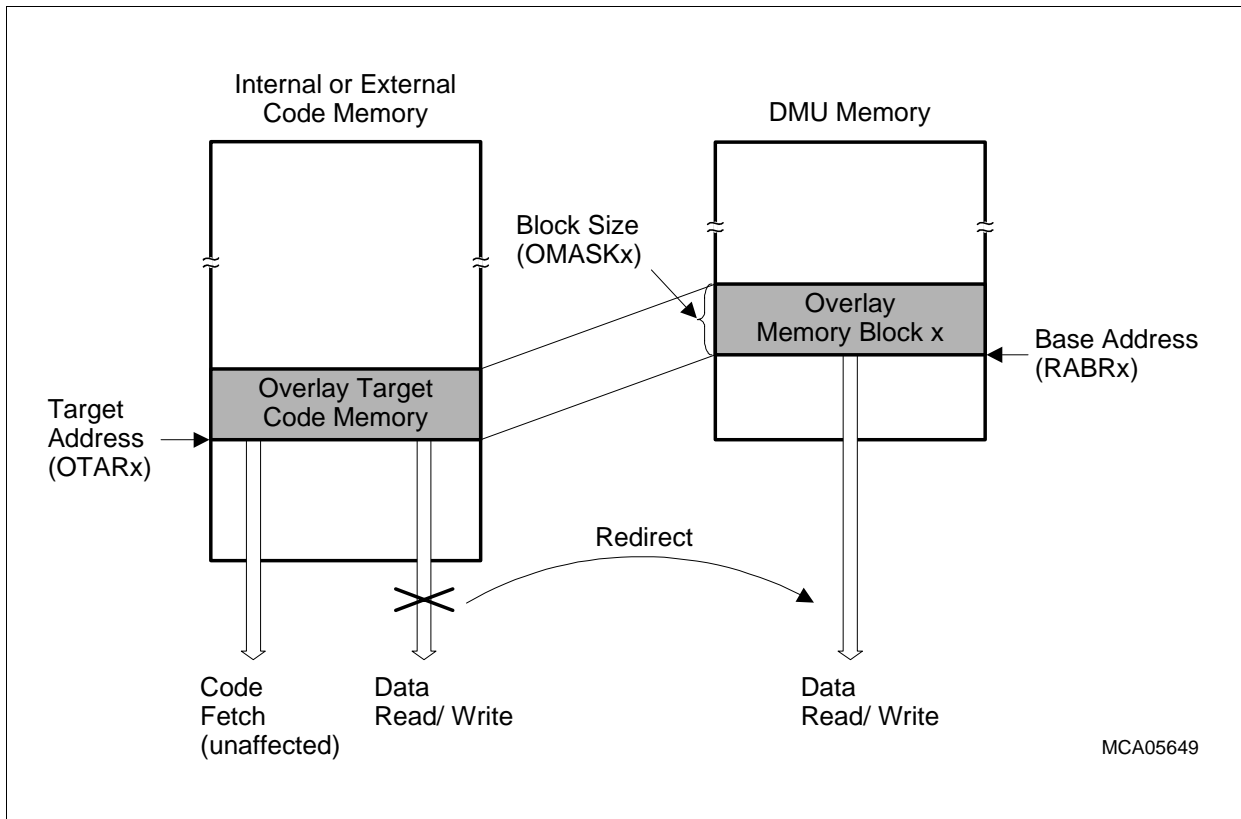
Internal or External Code Memory

DMU Memory

Block Size (OMASKx)

Overlay Memory Block x

Base Address (RABRx)

Overlay Target Code Memory

Target Address (OTARx)

Redirect

Code Fetch (unaffected)

Data Read/ Write

Data Read/ Write

MCA05649